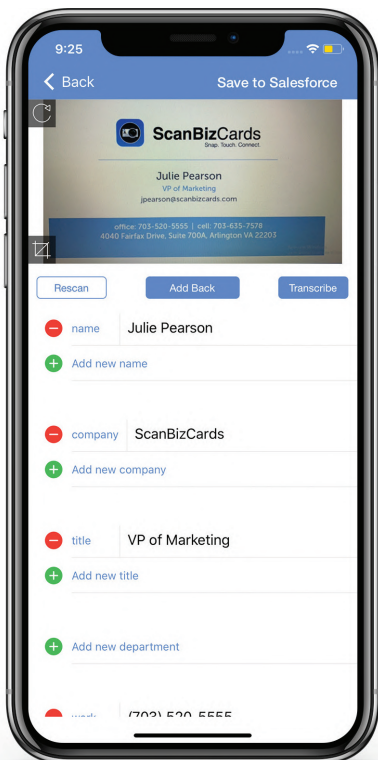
9:25

Back

Save to Salesforce

ScanBizCards
Snap. Touch. Connect.

Julie Pearson
VP of Marketing
jpearson@scanbizcards.com

office: 703-520-5555 | cell: 703-635-7578
4040 Fairfax Drive, Suite 700A, Arlington VA 22203

Rescan

Add Back

Transcribe

name Julie Pearson

Add new name

company ScanBizCards

Add new company

title VP of Marketing

Add new title

Add new department

work (703) 520-5555